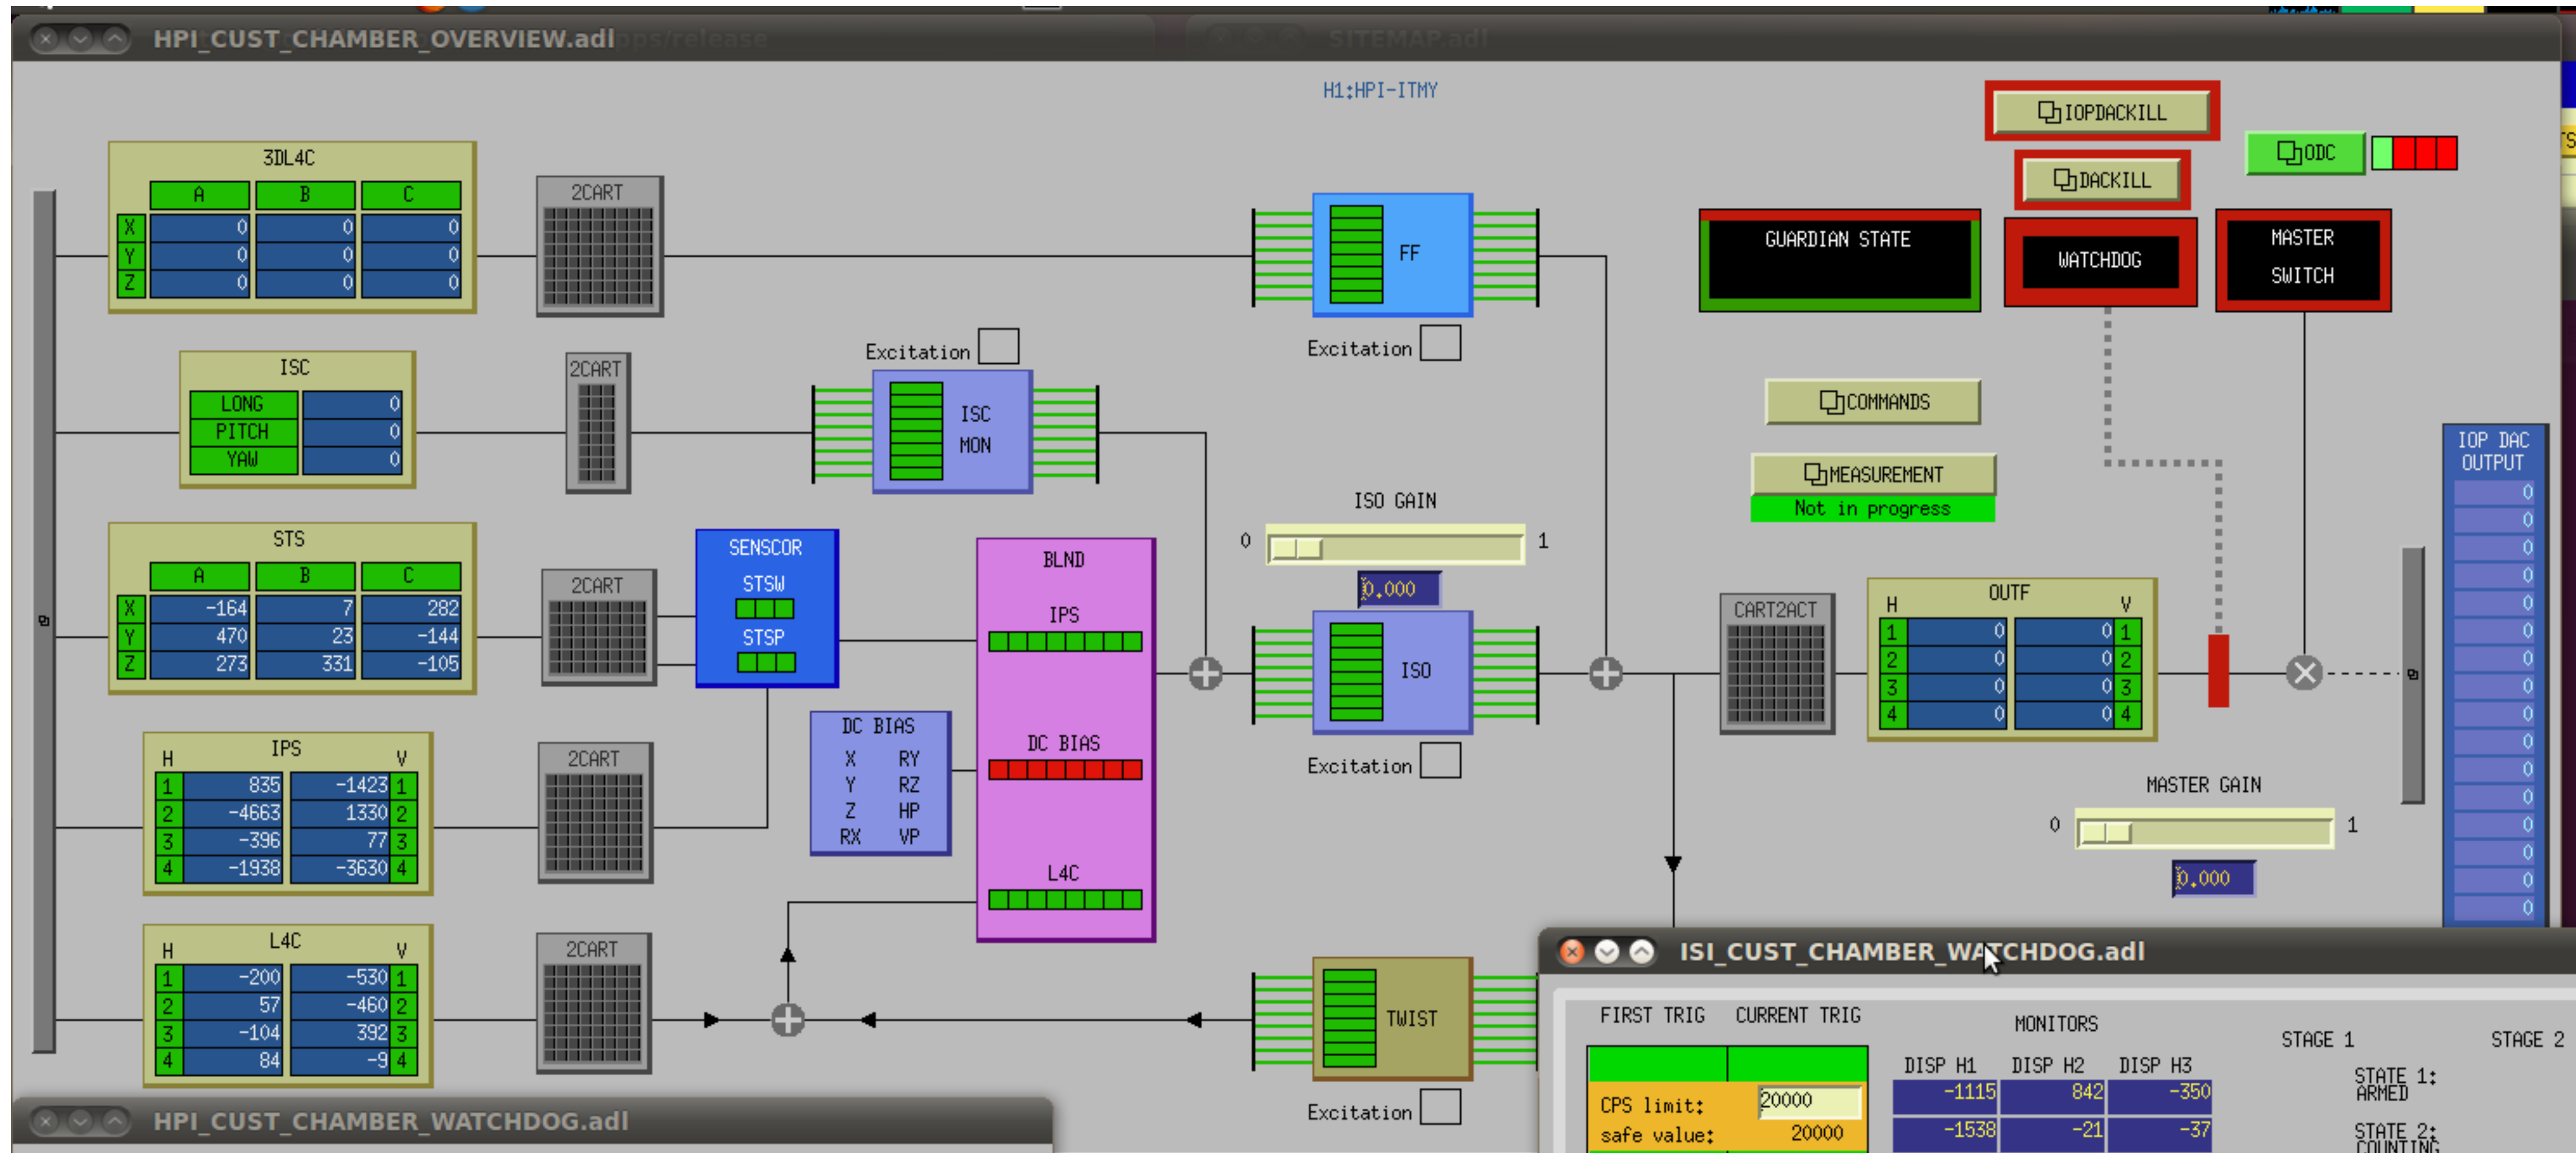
HPI_CUST_CHAMBER_OVERVIEW.adl

SITEMAP.adl

H1:HPI-ITMY

IOPDACKILL

DACKILL

ODC

GUARDIAN STATE

WATCHDOG

MASTER SWITCH

3DL4C

| | A | B | C |
|---|---|---|---|
| X | 0 | 0 | 0 |
| Y | 0 | 0 | 0 |
| Z | 0 | 0 | 0 |

2CART

FF

Excitation

ISC

| LONG | 0 |
|---|---|
| PITCH | 0 |
| YAW | 0 |

2CART

Excitation

ISC MON

COMMANDS

MEASUREMENT

Not in progress

IOP DAC OUTPUT

0
0
0
0
0
0
0
0
0
0
0
0
0
0
0
0

STS

| | A | B | C |
|---|---|---|---|
| X | -164 | 7 | 282 |
| Y | 470 | 23 | -144 |
| Z | 273 | 331 | -105 |

2CART

SENSCOR

STSW

STSP

BLND

IPS

ISO GAIN

0

1

0.000

ISO

Excitation

CART2ACT

OUTF

| H | | | V |
|---|---|---|---|
| 1 | 0 | 0 | 1 |
| 2 | 0 | 0 | 2 |
| 3 | 0 | 0 | 3 |
| 4 | 0 | 0 | 4 |

IPS

| H | | | V |
|---|---|---|---|
| 1 | 835 | -1423 | 1 |
| 2 | -4663 | 1330 | 2 |
| 3 | -396 | 77 | 3 |
| 4 | -1938 | -3630 | 4 |

2CART

DC BIAS

X RY
Y RZ
Z HP
RX VP

DC BIAS

MASTER GAIN

0

1

0.000

L4C

L4C

| H | | | V |
|---|---|---|---|
| 1 | -200 | -530 | 1 |
| 2 | 57 | -460 | 2 |
| 3 | -104 | 392 | 3 |
| 4 | 84 | -9 | 4 |

2CART

TWIST

Excitation

ISI_CUST_CHAMBER_WATCHDOG.adl

FIRST TRIG CURRENT TRIG

MONITORS

STAGE 1

STAGE 2

CPS limit: 20000

safe value: 20000

| DISP H1 | DISP H2 | DISP H3 |
|---|---|---|
| -1115 | 842 | -350 |
| -1538 | -21 | -37 |

STATE 1: ARMED

STATE 2: COUNTING

HPI_CUST_CHAMBER_WATCHDOG.adl